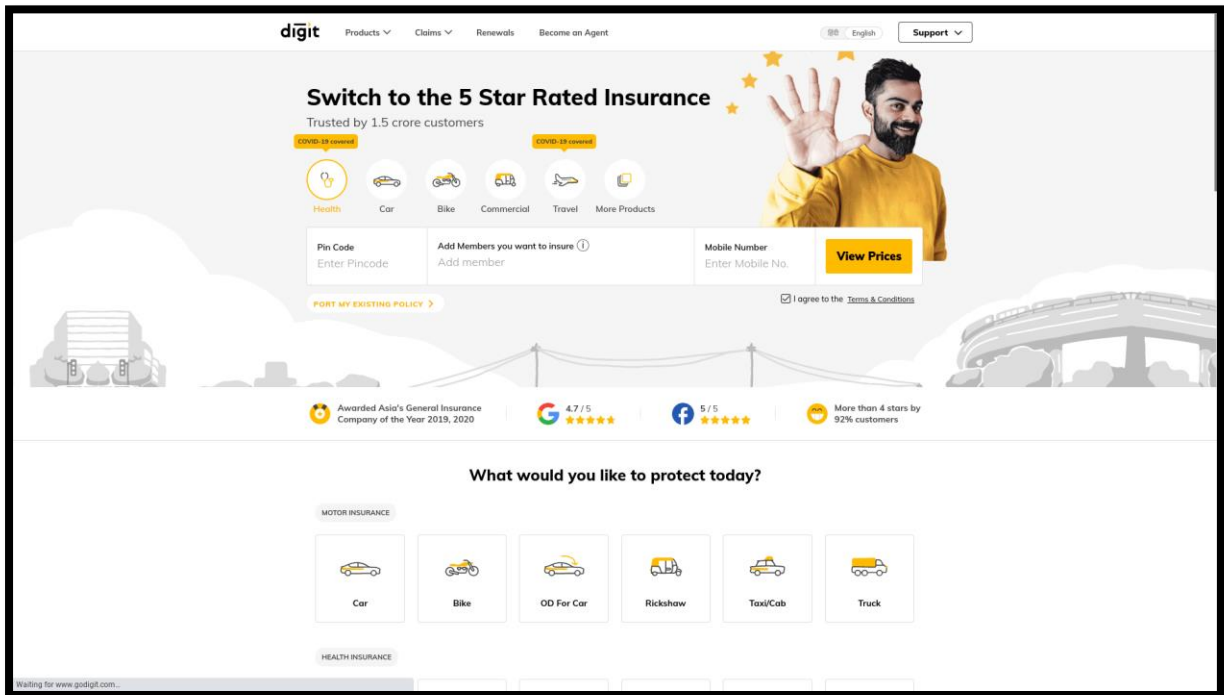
digit Products Claims Renewals Become an Agent

हिंदी English

Support

Switch to the 5 Star Rated Insurance

Trusted by 1.5 crore customers

COVID-19 covered

COVID-19 covered

Health Car Bike Commercial Travel More Products

Pin Code
Enter Pincode

Add Members you want to insure
Add member

Mobile Number
Enter Mobile No.

View Prices

PORT MY EXISTING POLICY

I agree to the Terms & Conditions

Awarded Asia's General Insurance Company of the Year 2019, 2020

4.7 / 5

5 / 5

More than 4 stars by 92% customers

What would you like to protect today?

MOTOR INSURANCE

Car

Bike

OD For Car

Rickshaw

Taxi/Cab

Truck

HEALTH INSURANCE

Waiting for www.godigit.com...